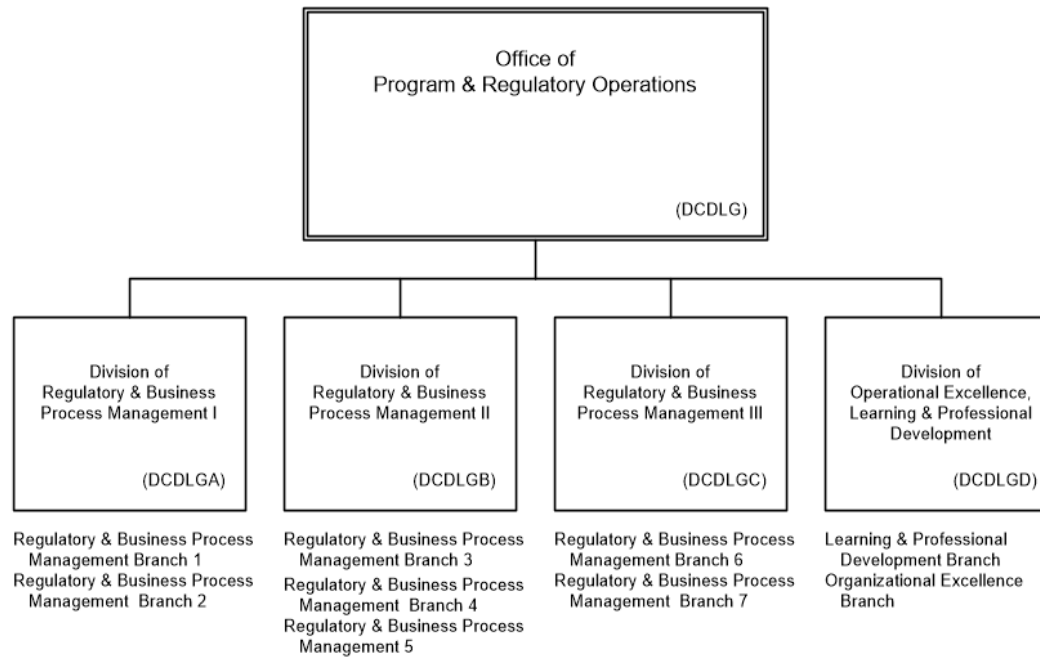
Office of
Program & Regulatory Operations

(DCDLG)

Division of
Regulatory & Business
Process Management I

(DCDLGA)

Regulatory & Business Process Management Branch 1
Regulatory & Business Process Management Branch 2

Division of
Regulatory & Business
Process Management II

(DCDLGB)

Regulatory & Business Process Management Branch 3
Regulatory & Business Process Management Branch 4
Regulatory & Business Process Management 5

Division of
Regulatory & Business
Process Management III

(DCDLGC)

Regulatory & Business Process Management Branch 6
Regulatory & Business Process Management Branch 7

Division of
Operational Excellence,
Learning & Professional
Development

(DCDLGD)

Learning & Professional Development Branch
Organizational Excellence Branch